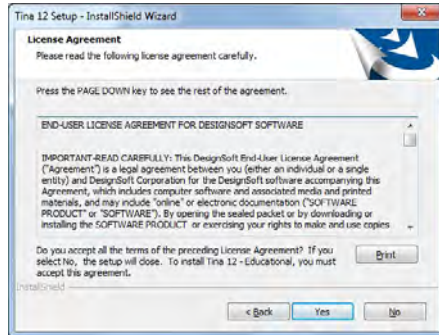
Tina 12 Setup - InstallShield Wizard

License Agreement
Please read the following license agreement carefully.

Press the PAGE DOWN key to see the rest of the agreement.

END-USER LICENSE AGREEMENT FOR DESIGNSOFT SOFTWARE

IMPORTANT-READ CAREFULLY: This DesignSoft End-User License Agreement ("Agreement") is a legal agreement between you (either an individual or a single entity) and DesignSoft Corporation for the DesignSoft software accompanying this Agreement, which includes computer software and associated media and printed materials, and may include "online" or electronic documentation ("SOFTWARE PRODUCT" or "SOFTWARE"). By opening the sealed packet or by downloading or installing the SOFTWARE PRODUCT or exercising your rights to make and use copies

Do you accept all the terms of the preceding License Agreement? If you select No, the setup will close. To install Tina 12 - Educational, you must accept this agreement.

Print

InstallShield

< Back Yes No